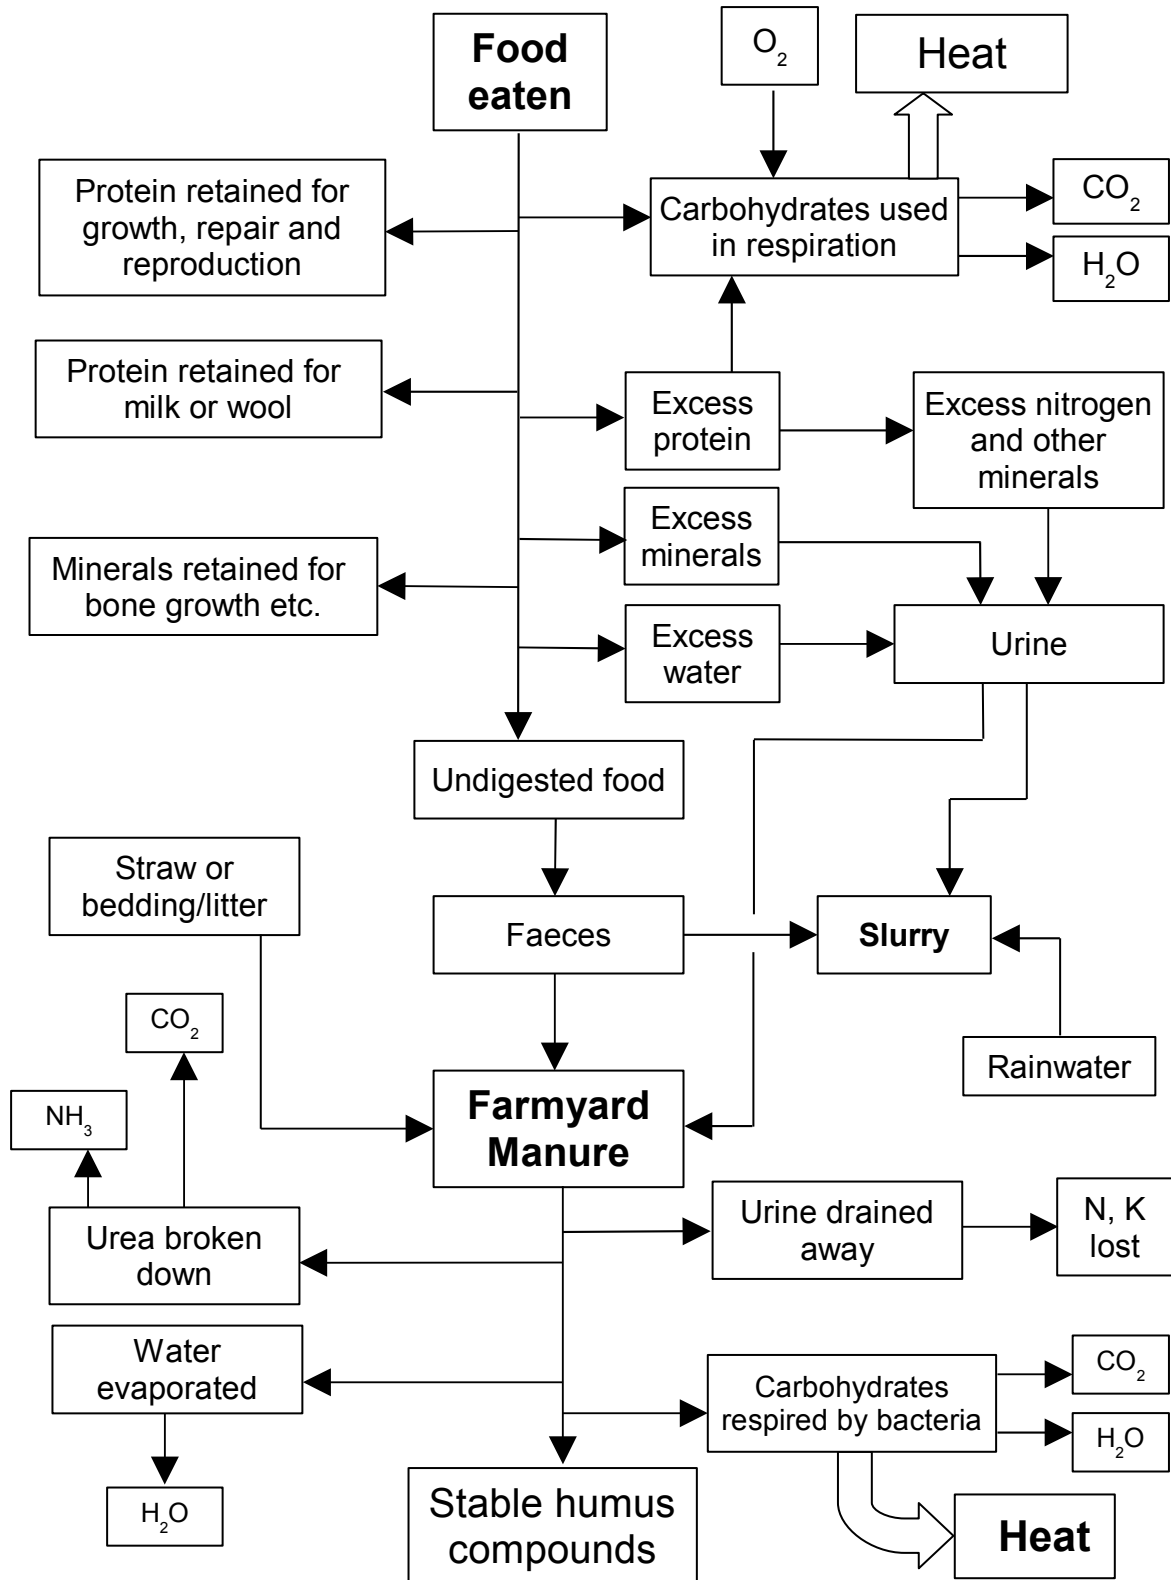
Food eaten

$O_2$

Heat

Protein retained for growth, repair and reproduction

Carbohydrates used in respiration

$CO_2$

$H_2O$

Protein retained for milk or wool

Excess protein

Excess nitrogen and other minerals

Excess minerals

Minerals retained for bone growth etc.

Excess water

Urine

Undigested food

Straw or bedding/litter

Faeces

Slurry

$CO_2$

Rainwater

$NH_3$

Farmyard Manure

Urea broken down

Urine drained away

N, K lost

Water evaporated

Carbohydrates respired by bacteria

$CO_2$

$H_2O$

$H_2O$

Stable humus compounds

Heat